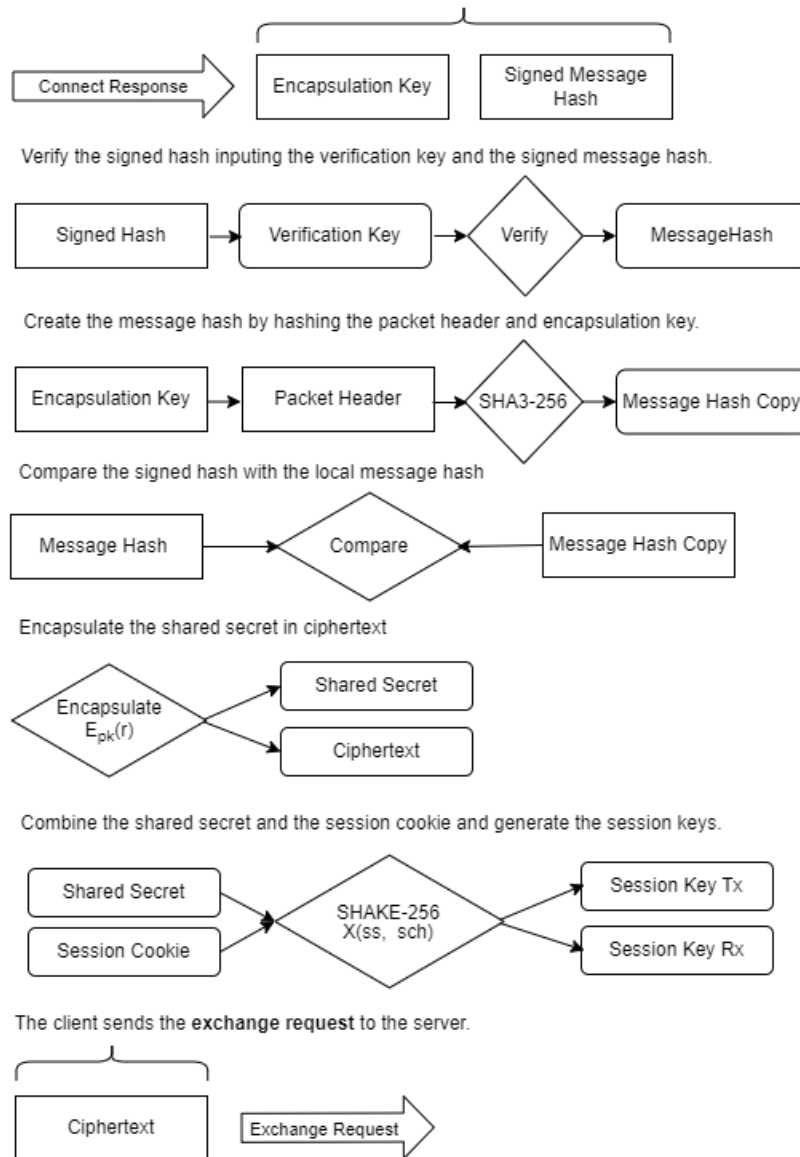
Connect Response

Encapsulation Key

Signed Message Hash

Verify the signed hash inputing the verification key and the signed message hash.

Signed Hash

Verification Key

Verify

MessageHash

Create the message hash by hashing the packet header and encapsulation key.

Encapsulation Key

Packet Header

SHA3-256

Message Hash Copy

Compare the signed hash with the local message hash

Message Hash

Compare

Message Hash Copy

Encapsulate the shared secret in ciphertext

Encapsulate $E_{pk}(r)$

Shared Secret

Ciphertext

Combine the shared secret and the session cookie and generate the session keys.

Shared Secret

Session Cookie

SHAKE-256 X(ss, sch)

Session Key Tx

Session Key Rx

The client sends the exchange request to the server.

Ciphertext

Exchange Request